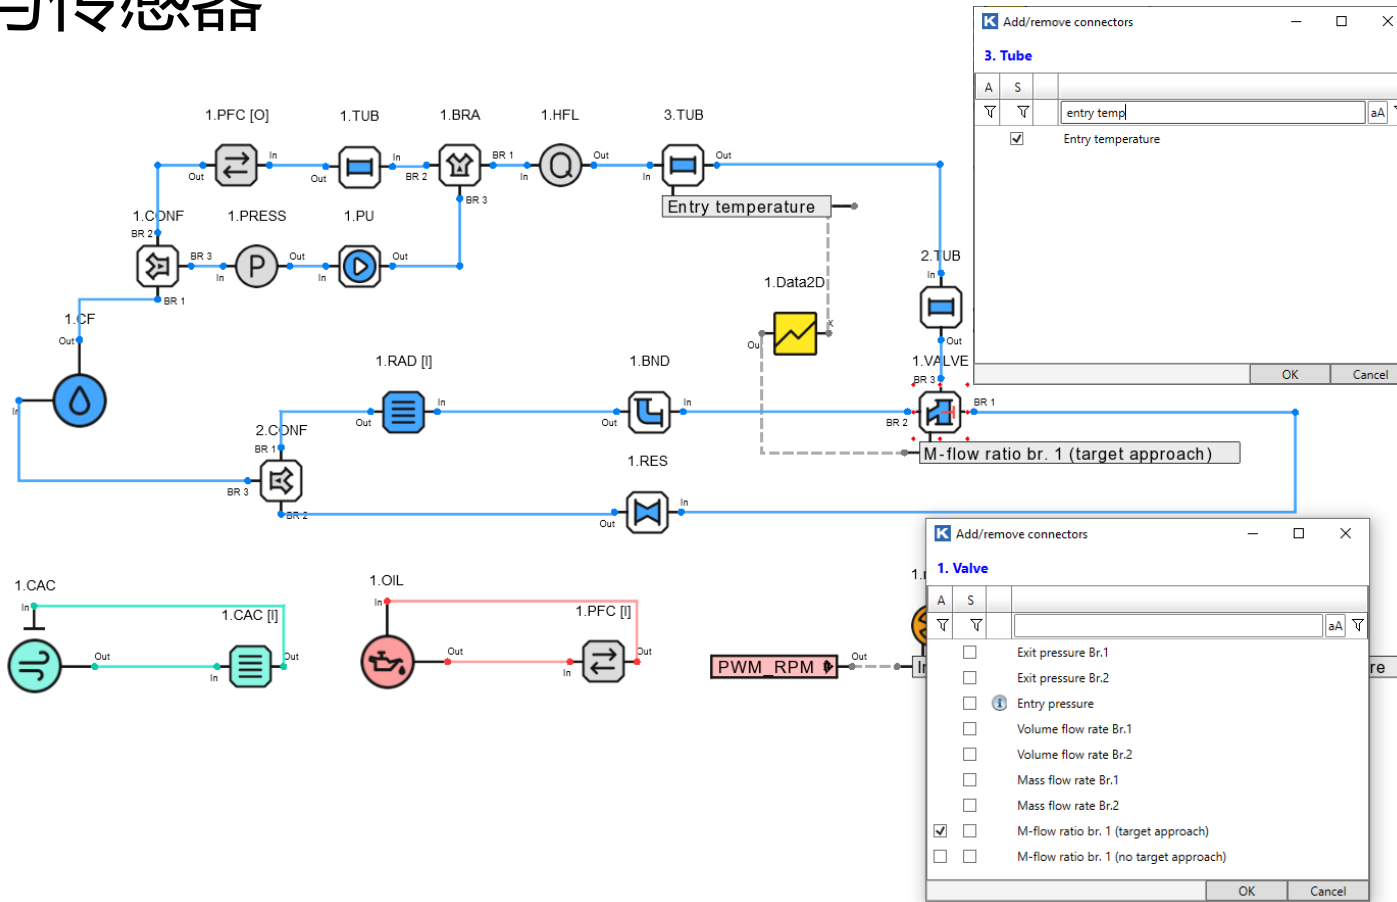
与传感器

1.PFC [O]
1.TUB
1.BRA
1.HFL
3.TUB
In
Out
In
Out
BR 1
BR 2
BR 3
In
Out
In
Out
Entry temperature
1.CONF
1.PRESS
1.PU
BR 2
BR 3
In
Out
In
Out
BR 1
1.CF
Out
2.TUB
In
Out
1.Data2D
Ou
1.VALVE
BR 3
BR 1
BR 2
1.RAD [I]
1.BND
In
Out
Out
In
2.CONF
BR 1
BR 3
BR 2
M-flow ratio br. 1 (target approach)
1.RES
In
Out
In
1.CAC
In
1.CAC [I]
Out
Out
In
1.OIL
In
1.PFC [I]
Out
Out
In
PWM_RPM
Out

Add/remove connectors
3. Tube
A
S
entry temp
aA
Entry temperature
OK
Cancel

Add/remove connectors
1. Valve
A
S
aA
Exit pressure Br.1
Exit pressure Br.2
Entry pressure
Volume flow rate Br.1
Volume flow rate Br.2
Mass flow rate Br.1
Mass flow rate Br.2
M-flow ratio br. 1 (target approach)
M-flow ratio br. 1 (no target approach)
OK
Cancel